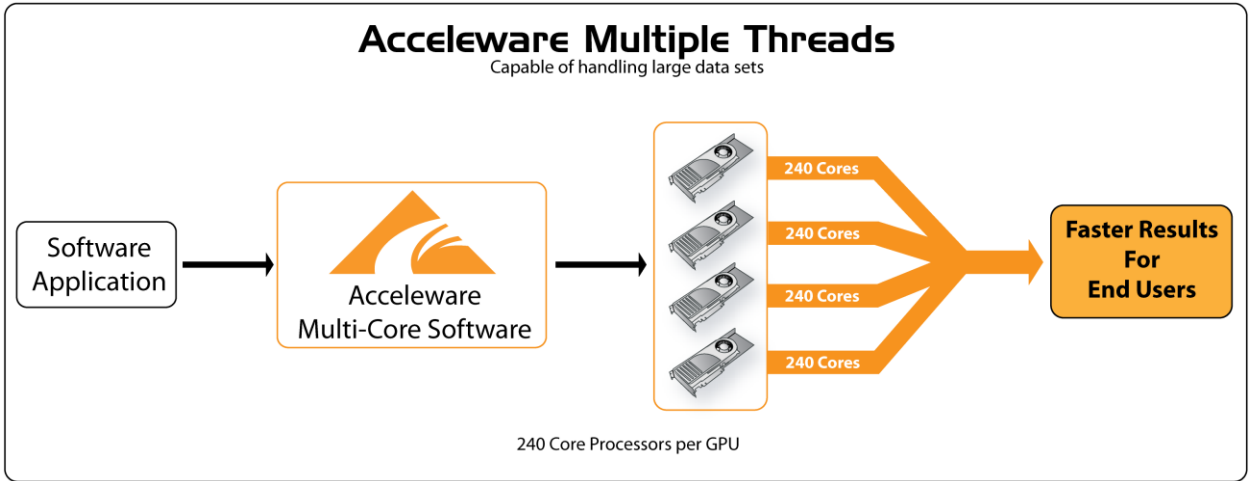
Acceleware Multiple Threads
Capable of handling large data sets

Software Application

Acceleware Multi-Core Software

240 Cores

240 Cores

240 Cores

240 Cores

Faster Results For End Users

240 Core Processors per GPU